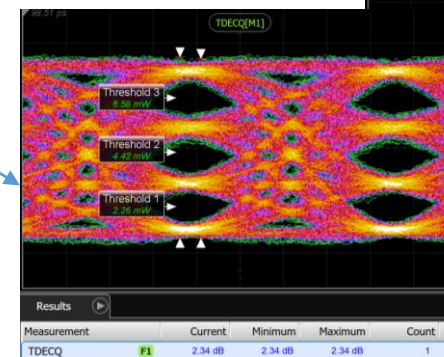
98.51 ps

TDECQ[M1]

Threshold 3
6.58 mW

Threshold 2
4.42 mW

Threshold 1
2.26 mW

Results

| Measurement | | Current | Minimum | Maximum | Count |
|---|---|---|---|---|---|
| TDECQ | F1 | 2.34 dB | 2.34 dB | 2.34 dB | 1 |